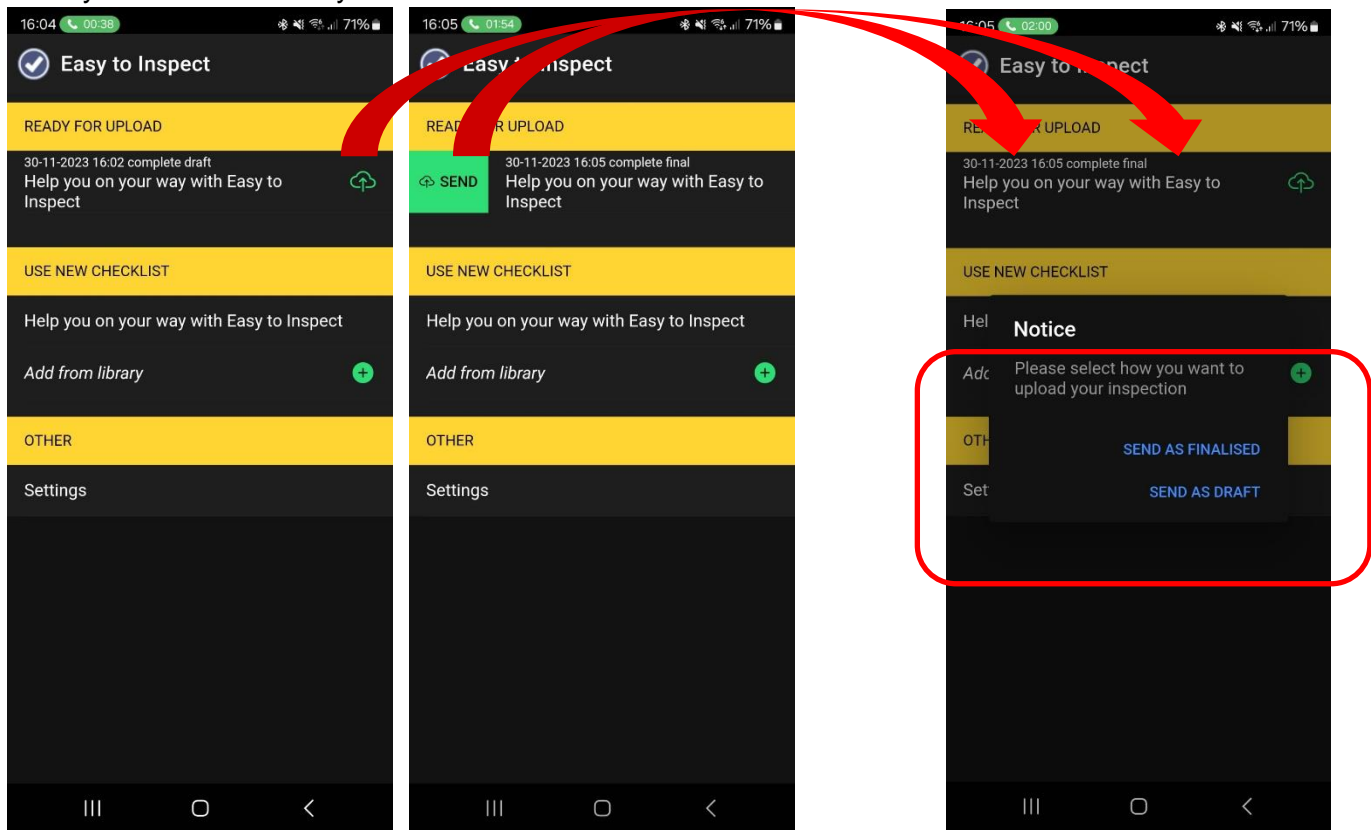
16:04 00:38 71%
Easy to Inspect
READY FOR UPLOAD
30-11-2023 16:02 complete draft
Help you on your way with Easy to Inspect
USE NEW CHECKLIST
Help you on your way with Easy to Inspect
Add from library
OTHER
Settings

16:05 01:54 71%
Easy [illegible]nspect
READ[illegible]R UPLOAD
SEND
30-11-2023 16:05 complete final
Help you on your way with Easy to Inspect
USE NEW CHECKLIST
Help you on your way with Easy to Inspect
Add from library
OTHER
Settings

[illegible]:05 02:00 71%
Easy to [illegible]pect
RE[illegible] UPLOAD
30-11-2023 16:05 complete final
Help you on your way with Easy to Inspect
USE NEW CHECKLIST
Hel
Notice
Please select how you want to upload your inspection
Add
OTH
SEND AS FINALISED
Set
SEND AS DRAFT